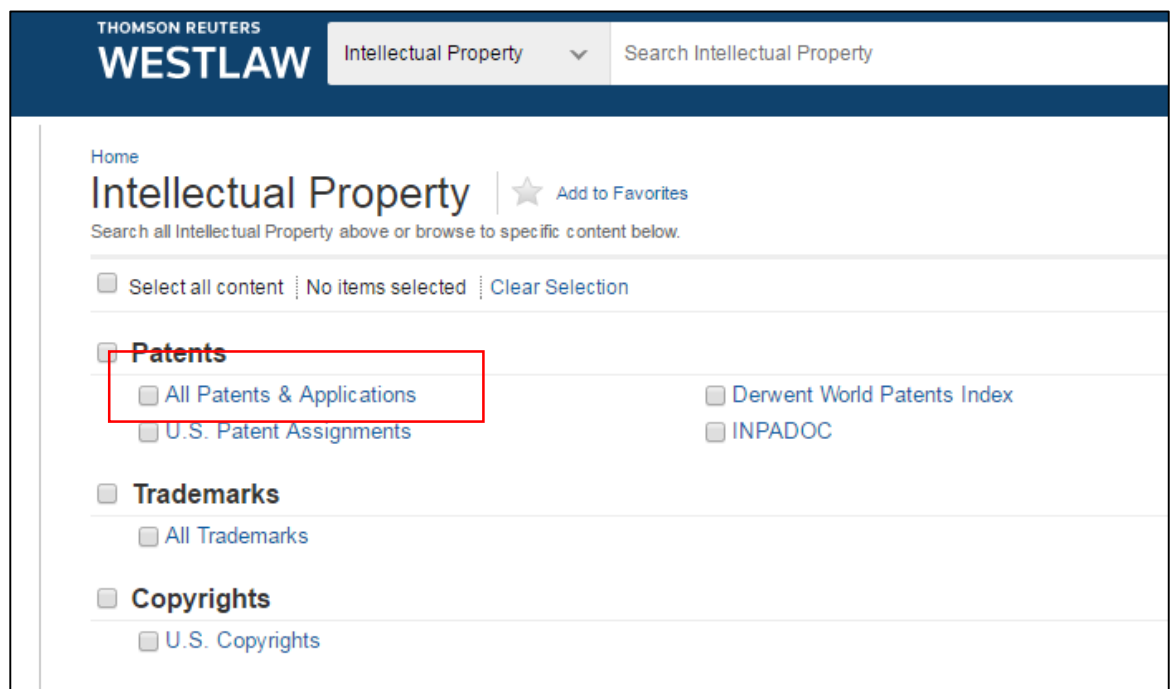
THOMSON REUTERS
WESTLAW

Intellectual Property

Search Intellectual Property

Home

Intellectual Property

Add to Favorites

Search all Intellectual Property above or browse to specific content below.

Select all content | No items selected | Clear Selection

Patents

All Patents & Applications

U.S. Patent Assignments

Derwent World Patents Index

INPADOC

Trademarks

All Trademarks

Copyrights

U.S. Copyrights